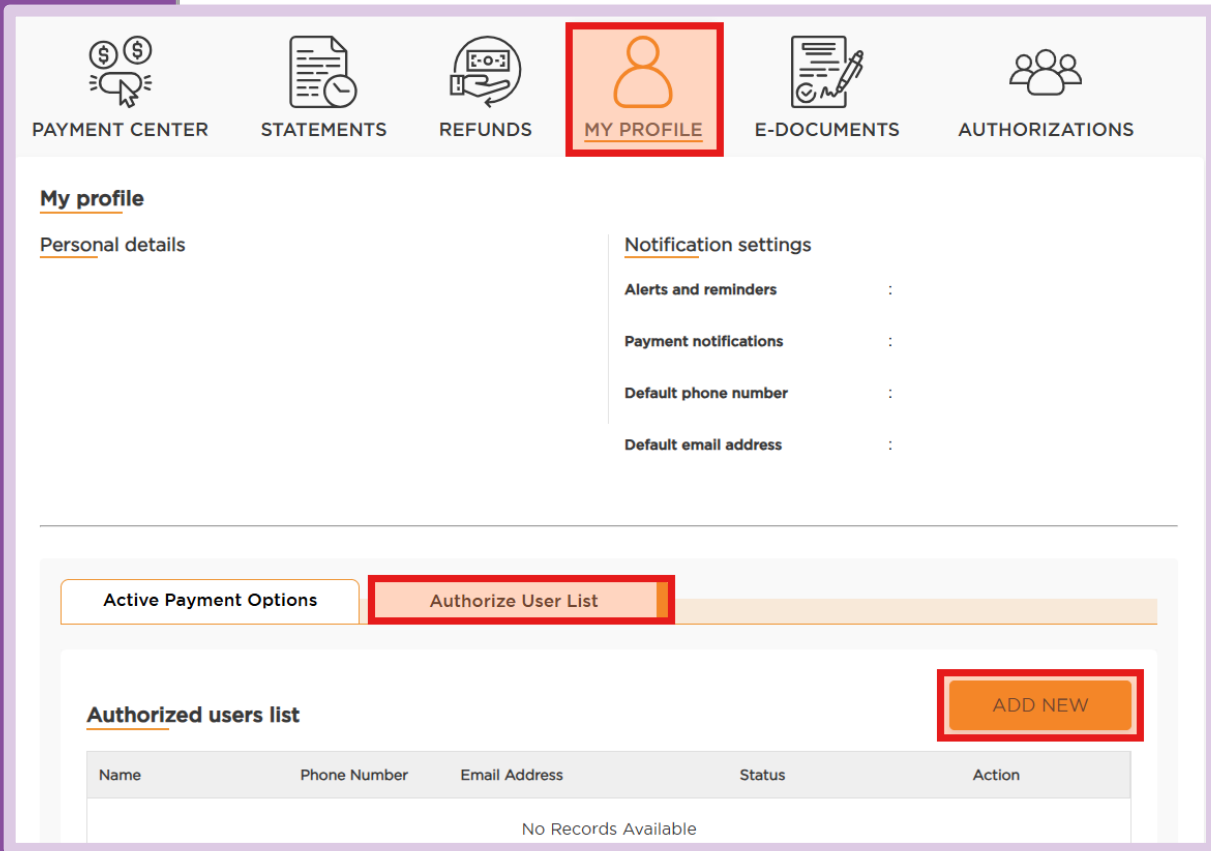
PAYMENT CENTER STATEMENTS REFUNDS MY PROFILE E-DOCUMENTS AUTHORIZATIONS

My profile

Personal details

Notification settings

Alerts and reminders :

Payment notifications :

Default phone number :

Default email address :

Active Payment Options | Authorize User List

Authorized users list

ADD NEW

| Name | Phone Number | Email Address | Status | Action |
|---|---|---|---|---|
| No Records Available | | | | |